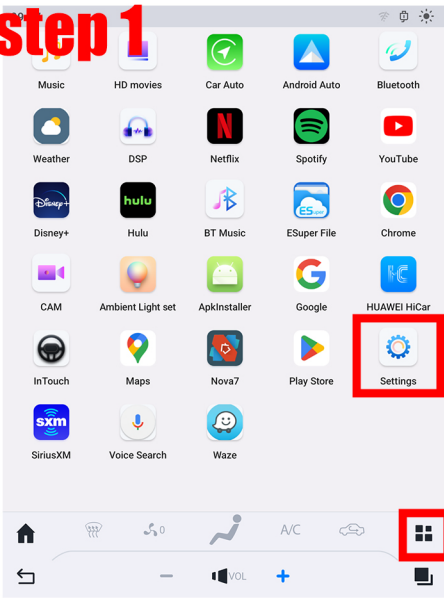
step 1

Music
HD movies
Car Auto
Android Auto
Bluetooth

Weather
DSP
Netflix
Spotify
YouTube

Disney+
Hulu
BT Music
ESuper File
Chrome

CAM
Ambient Light set
ApkInstaller
Google
HUAWEI HiCar

InTouch
Maps
Nova7
Play Store
Settings

SiriusXM
Voice Search
Waze

0
A/C

VOL